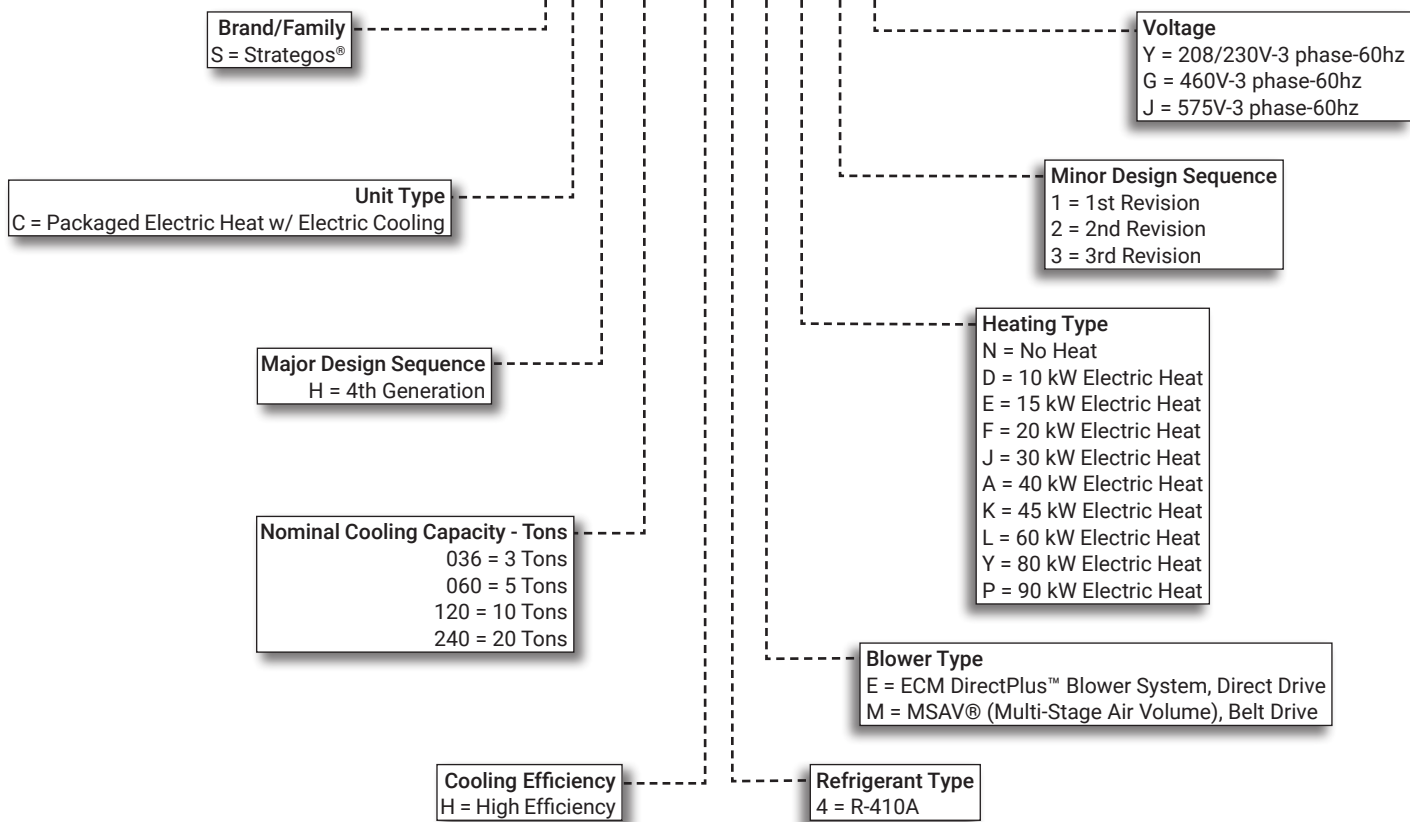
Brand/Family
S = Strategos®

Unit Type
C = Packaged Electric Heat w/ Electric Cooling

Major Design Sequence
H = 4th Generation

Nominal Cooling Capacity - Tons
036 = 3 Tons
060 = 5 Tons
120 = 10 Tons
240 = 20 Tons

Cooling Efficiency
H = High Efficiency

Voltage
Y = 208/230V-3 phase-60hz
G = 460V-3 phase-60hz
J = 575V-3 phase-60hz

Minor Design Sequence
1 = 1st Revision
2 = 2nd Revision
3 = 3rd Revision

Heating Type
N = No Heat
D = 10 kW Electric Heat
E = 15 kW Electric Heat
F = 20 kW Electric Heat
J = 30 kW Electric Heat
A = 40 kW Electric Heat
K = 45 kW Electric Heat
L = 60 kW Electric Heat
Y = 80 kW Electric Heat
P = 90 kW Electric Heat

Blower Type
E = ECM DirectPlus™ Blower System, Direct Drive
M = MSAV® (Multi-Stage Air Volume), Belt Drive

Refrigerant Type
4 = R-410A